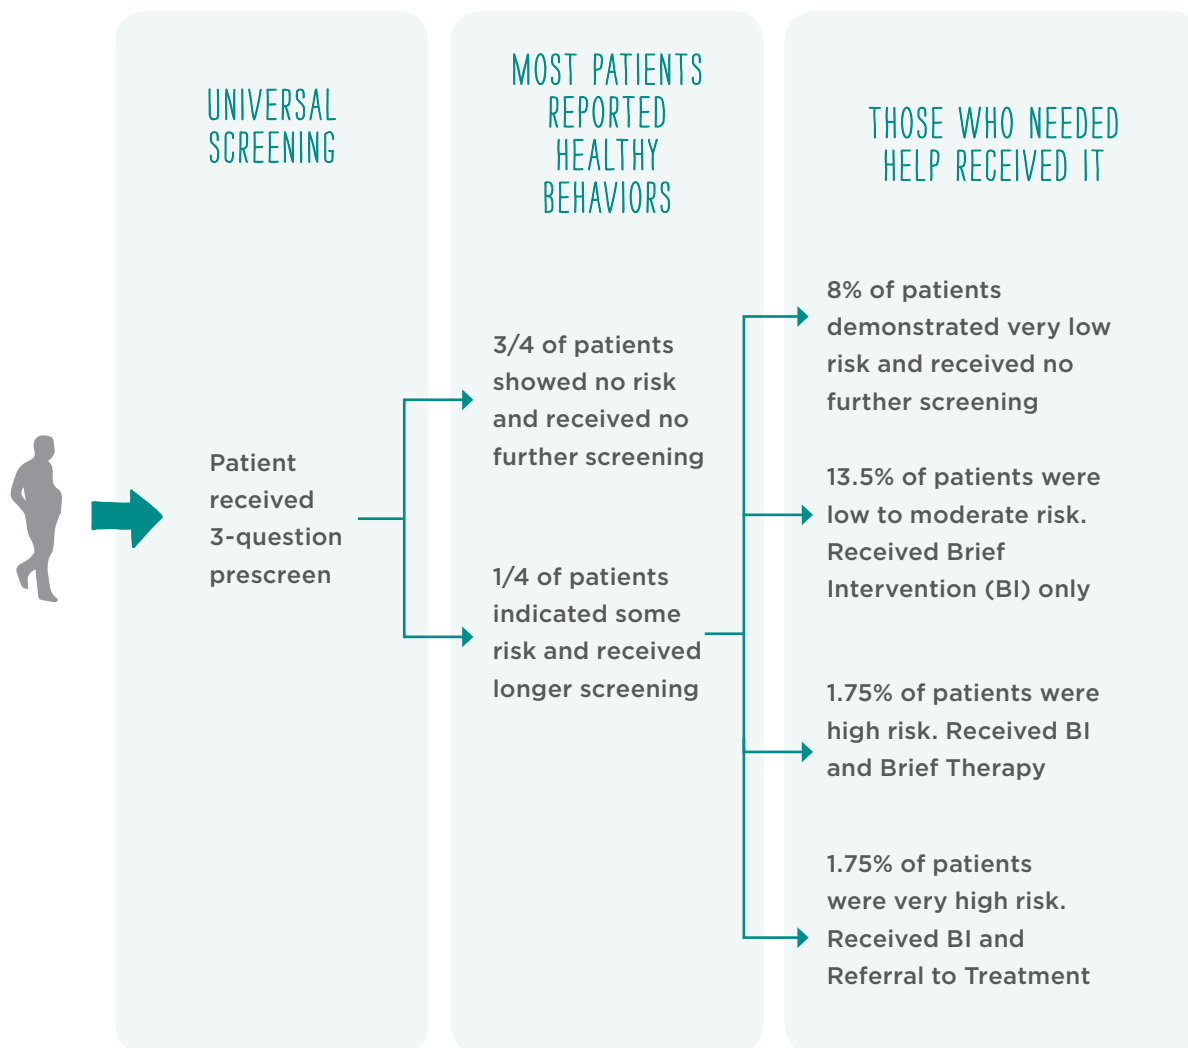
UNIVERSAL SCREENING

MOST PATIENTS REPORTED HEALTHY BEHAVIORS

THOSE WHO NEEDED HELP RECEIVED IT

Patient received 3-question prescreen

3/4 of patients showed no risk and received no further screening

1/4 of patients indicated some risk and received longer screening

8% of patients demonstrated very low risk and received no further screening

13.5% of patients were low to moderate risk. Received Brief Intervention (BI) only

1.75% of patients were high risk. Received BI and Brief Therapy

1.75% of patients were very high risk. Received BI and Referral to Treatment